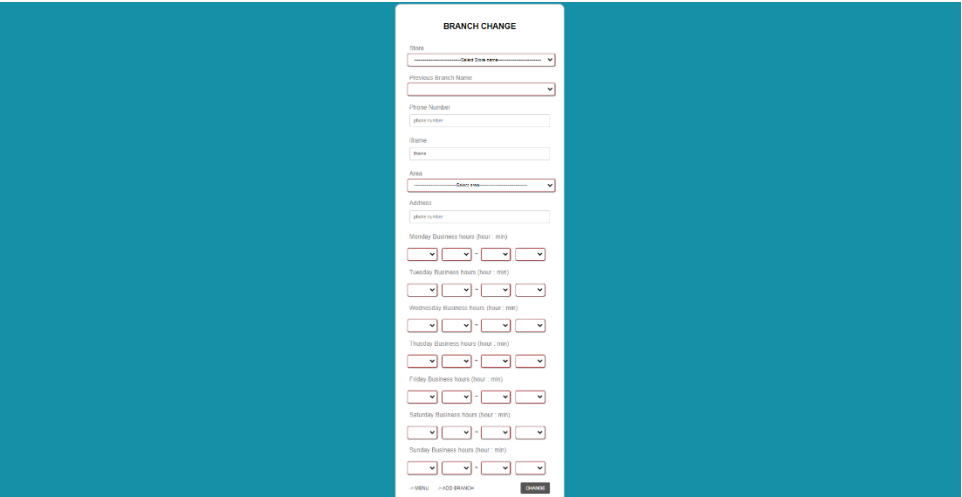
BRANCH CHANGE

Store

--------------------------Select Store name--------------------------

Previous Branch Name

Phone Number

phone number

Bname

Bname

Area

--------------------------Select area--------------------------

Address

phone number

Monday Business hours (hour : min)

~

Tuesday Business hours (hour : min)

~

Wednesday Business hours (hour : min)

~

Thusday Business hours (hour : min)

~

Friday Business hours (hour : min)

~

Saturday Business hours (hour : min)

~

Sunday Business hours (hour : min)

~

<-MENU <-ADD BRANCH CHANGE